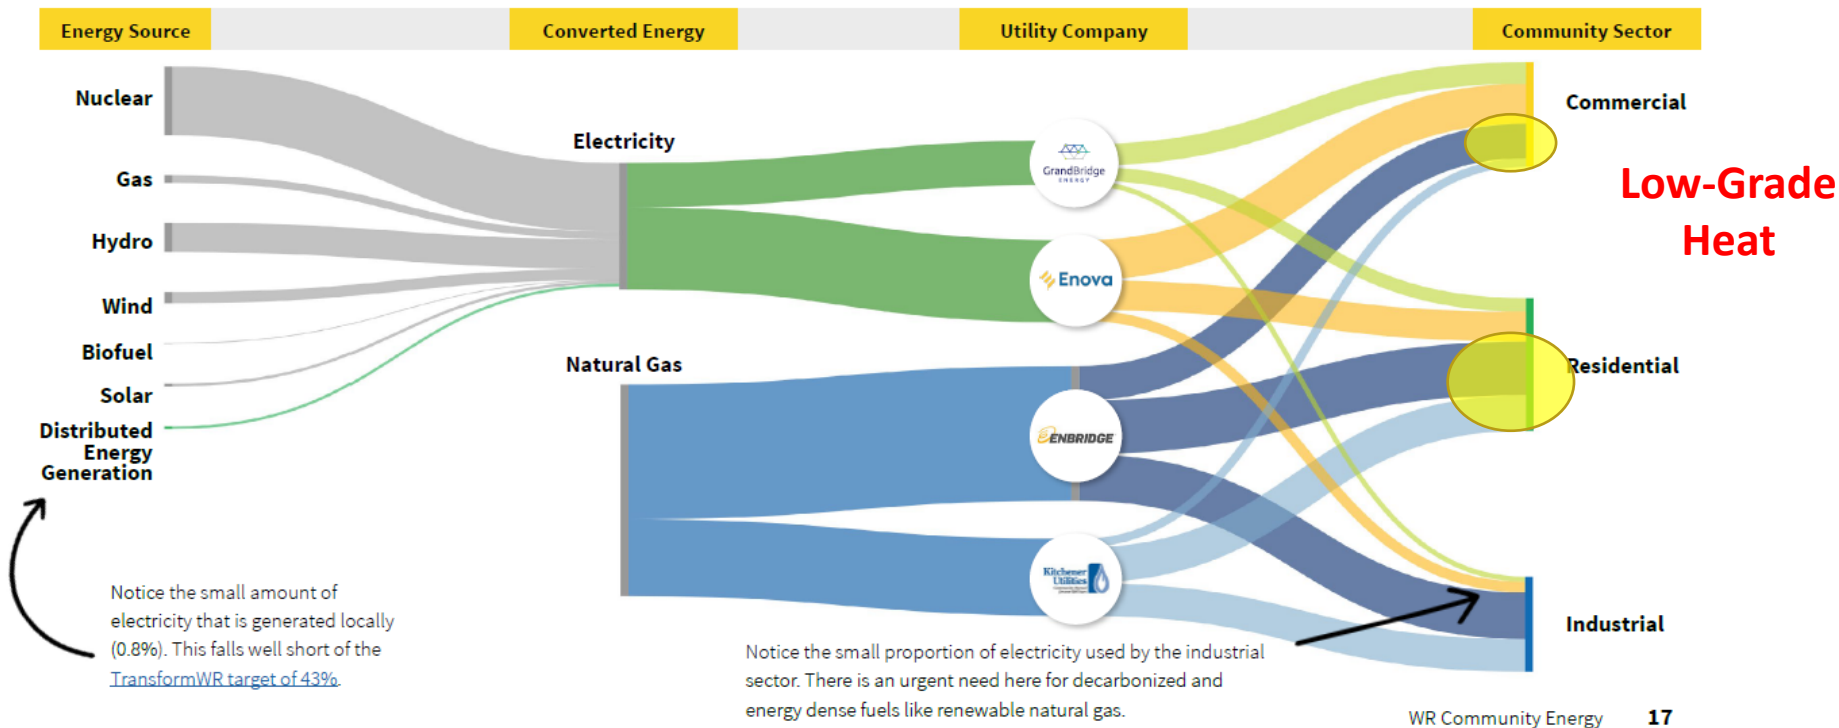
Energy Source

Converted Energy

Utility Company

Community Sector

Nuclear

Gas

Hydro

Wind

Biofuel

Solar

Distributed Energy Generation

Electricity

Natural Gas

GrandBridge ENERGY

Enova

ENBRIDGE

Kitchener Utilities

Commercial

Residential

Industrial

Low-Grade Heat

Notice the small amount of electricity that is generated locally (0.8%). This falls well short of the TransformWR target of 43%.

Notice the small proportion of electricity used by the industrial sector. There is an urgent need here for decarbonized and energy dense fuels like renewable natural gas.

WR Community Energy 17